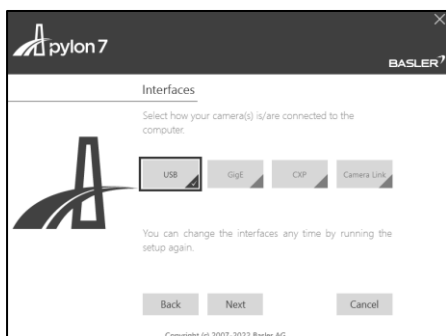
pylon 7

BASLER

Interfaces

Select how your camera(s) is/are connected to the computer.

USB

GigE

CXP

Camera Link

You can change the interfaces any time by running the setup again.

Back

Next

Cancel

Copyright (c) 2007-2022 Basler AG